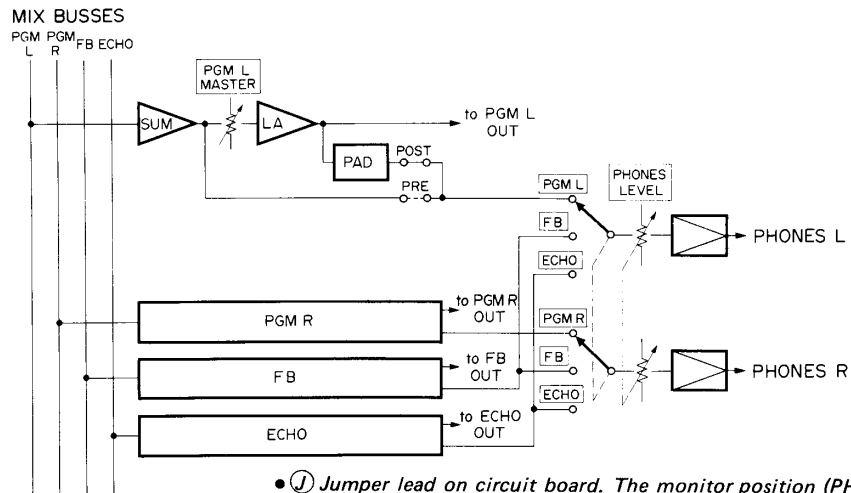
MIX BUSSES
PGM L PGM R FB ECHO

PGM L MASTER
SUM
LA
to PGM L OUT
PAD
POST
PRE
PGM L
PHONES LEVEL
FB
ECHO
PHONES L
PGM R
to PGM R OUT
PGM R
FB
to FB OUT
FB
PHONES R
ECHO
ECHO
to ECHO OUT

• Ⓙ Jumper lead on circuit board. The monitor position (P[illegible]